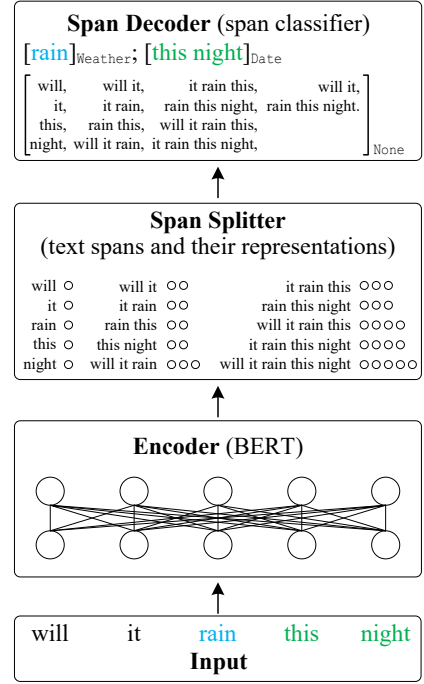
**Span Decoder** (span classifier)

$[\text{rain}]_{\text{Weather}}$; $[\text{this night}]_{\text{Date}}$

$\begin{bmatrix} \text{will,} & \text{will it,} & \text{it rain this,} & \text{will it,} \\ \text{it,} & \text{it rain,} & \text{rain this night,} & \text{rain this night.} \\ \text{this,} & \text{rain this,} & \text{will it rain this,} & \\ \text{night,} & \text{will it rain,} & \text{it rain this night,} & \end{bmatrix}_{\text{None}}$

**Span Splitter**
(text spans and their representations)

| | | |
|---|---|---|
| will ○ | will it ○○ | it rain this ○○○ |
| it ○ | it rain ○○ | rain this night ○○○ |
| rain ○ | rain this ○○ | will it rain this ○○○○ |
| this ○ | this night ○○ | it rain this night ○○○○ |
| night ○ | will it rain ○○○ | will it rain this night ○○○○○ |

**Encoder** (BERT)

will it rain this night
**Input**